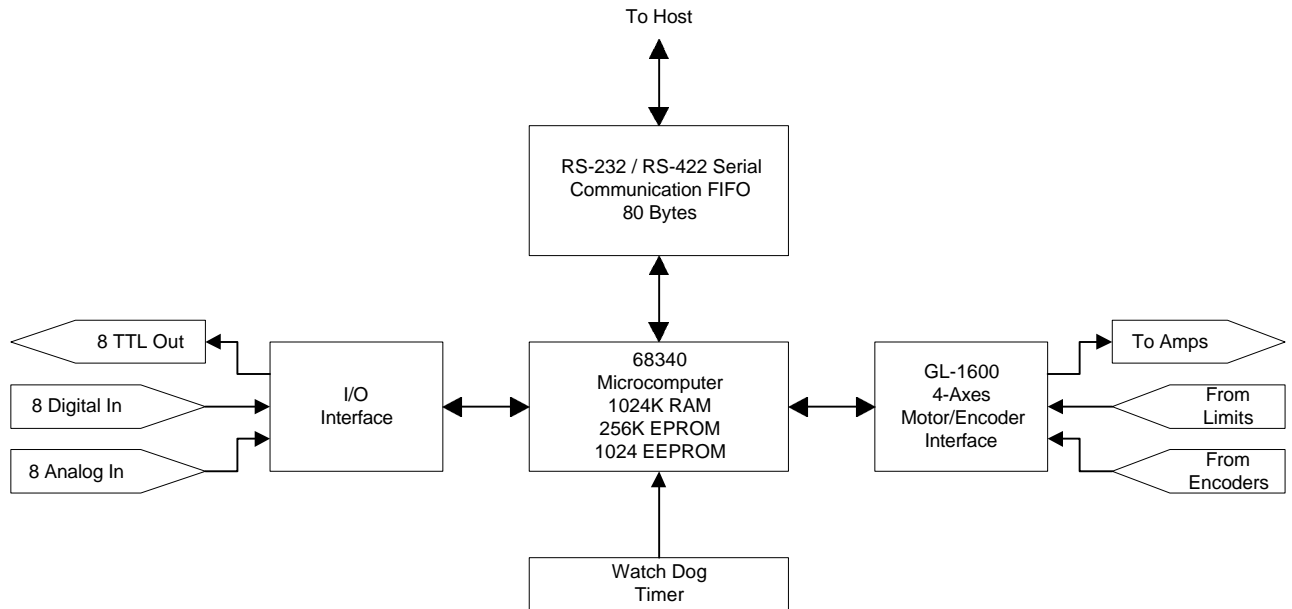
To Host

RS-232 / RS-422 Serial
Communication FIFO
80 Bytes

8 TTL Out

8 Digital In

8 Analog In

I/O
Interface

68340
Microcomputer
1024K RAM
256K EPROM
1024 EEPROM

GL-1600
4-Axes
Motor/Encoder
Interface

To Amps

From
Limits

From
Encoders

Watch Dog
Timer